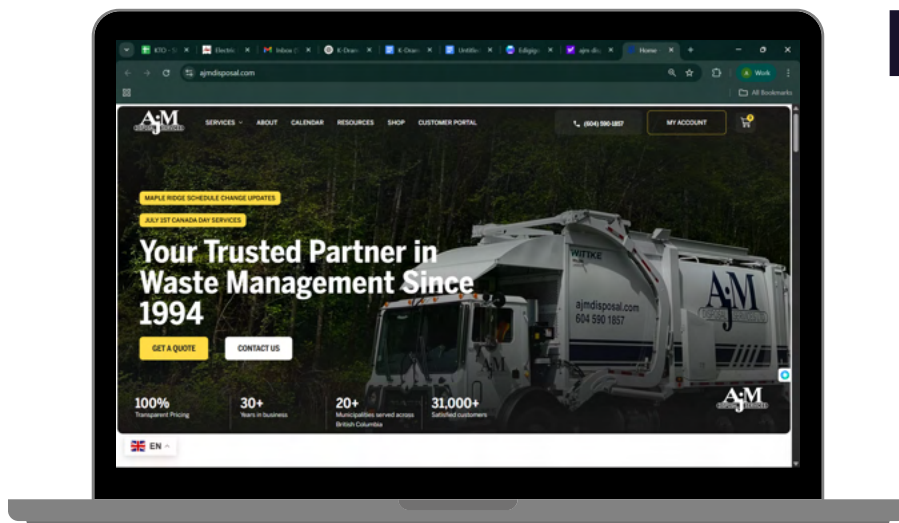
KTO - S | Electric | Inbox | K-Dean | K-Dean | Untitle | Edigip | ajm-di | Home

ajmdisposal.com

Work

All Bookmarks

AJM

SERVICES ABOUT CALENDAR RESOURCES SHOP CUSTOMER PORTAL

(604) 590-1857

MY ACCOUNT

MAPLE RIDGE SCHEDULE CHANGE UPDATES

JULY 1ST CANADA DAY SERVICES

Your Trusted Partner in Waste Management Since 1994

GET A QUOTE

CONTACT US

WITKE

ajmdisposal.com
604 590 1857

AJM

100%
Transparent Pricing

30+
Years in business

20+
Municipalities served across British Columbia

31,000+
Satisfied customers

AJM

EN